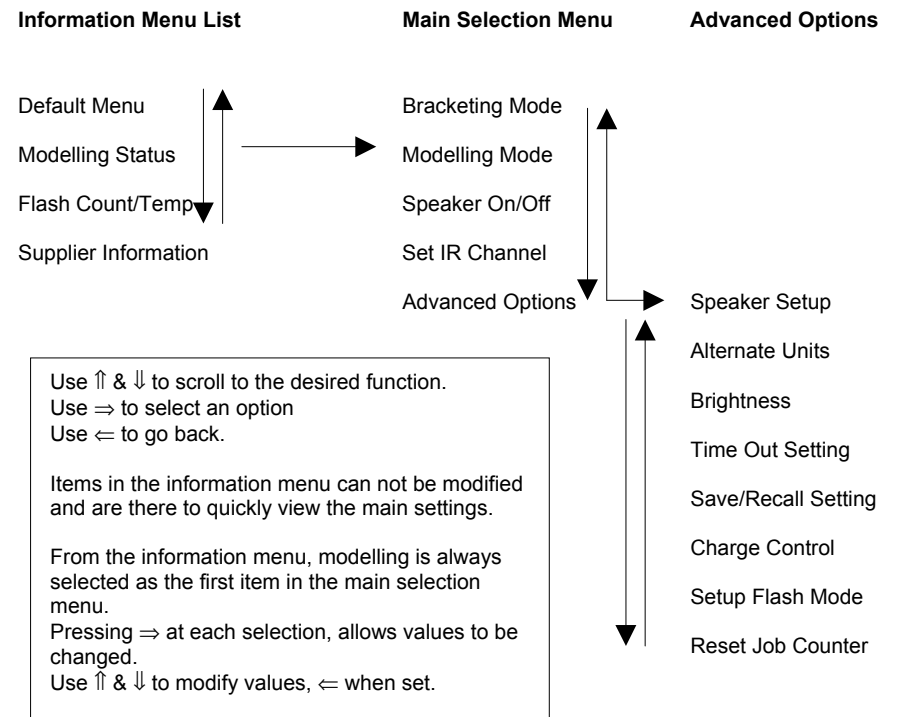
Information Menu List

Default Menu
Modelling Status
Flash Count/Temp
Supplier Information

Main Selection Menu

Bracketing Mode
Modelling Mode
Speaker On/Off
Set IR Channel
Advanced Options

Advanced Options

Speaker Setup
Alternate Units
Brightness
Time Out Setting
Save/Recall Setting
Charge Control
Setup Flash Mode
Reset Job Counter

Use $\Uparrow$ & $\Downarrow$ to scroll to the desired function.
Use $\Rightarrow$ to select an option
Use $\Leftarrow$ to go back.

Items in the information menu can not be modified and are there to quickly view the main settings.

From the information menu, modelling is always selected as the first item in the main selection menu.
Pressing $\Rightarrow$ at each selection, allows values to be changed.
Use $\Uparrow$ & $\Downarrow$ to modify values, $\Leftarrow$ when set.